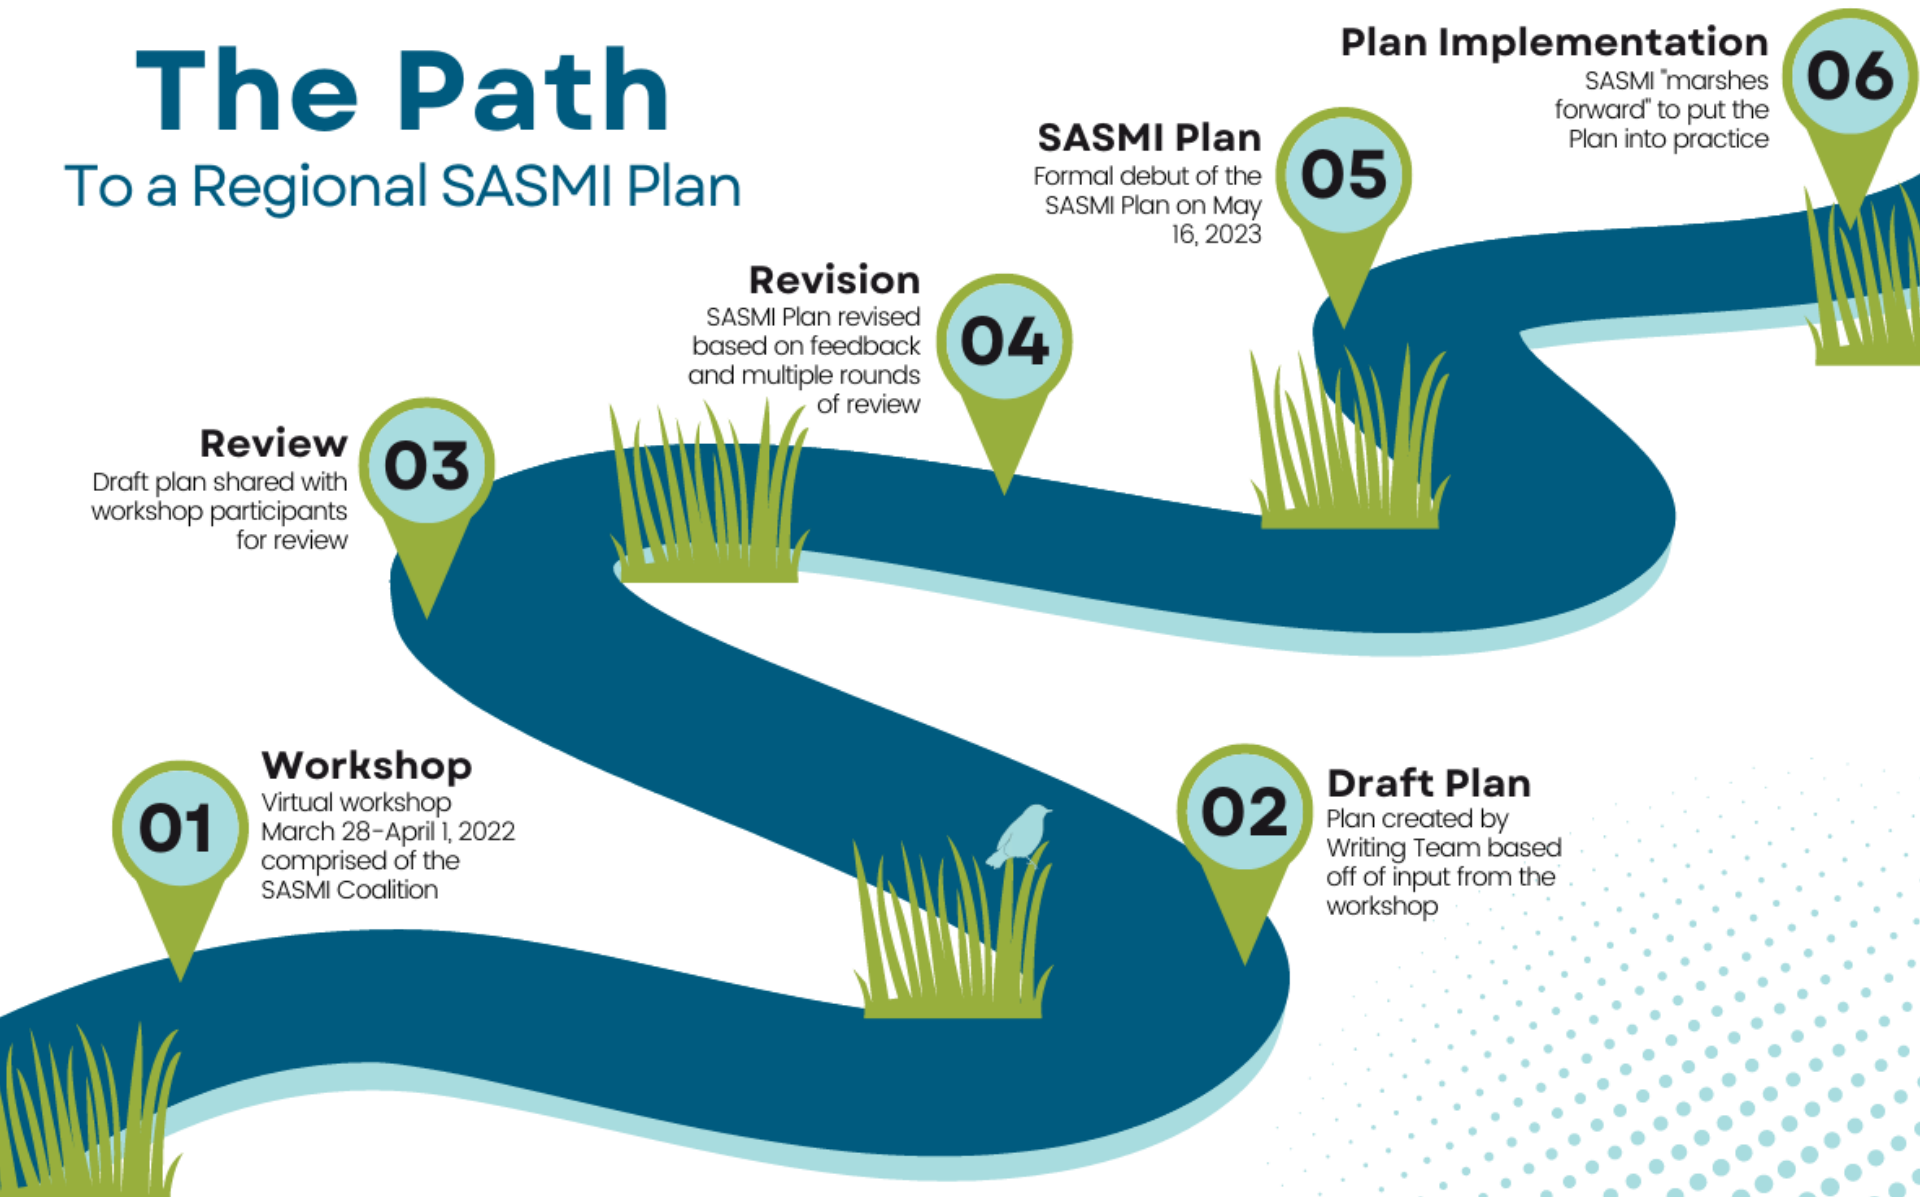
The Path
To a Regional SASMI Plan

Plan Implementation
SASMI "marshes forward" to put the Plan into practice
06

SASMI Plan
Formal debut of the SASMI Plan on May 16, 2023
05

Revision
SASMI Plan revised based on feedback and multiple rounds of review
04

Review
Draft plan shared with workshop participants for review
03

Workshop
Virtual workshop March 28-April 1, 2022 comprised of the SASMI Coalition
01

02
Draft Plan
Plan created by Writing Team based off of input from the workshop